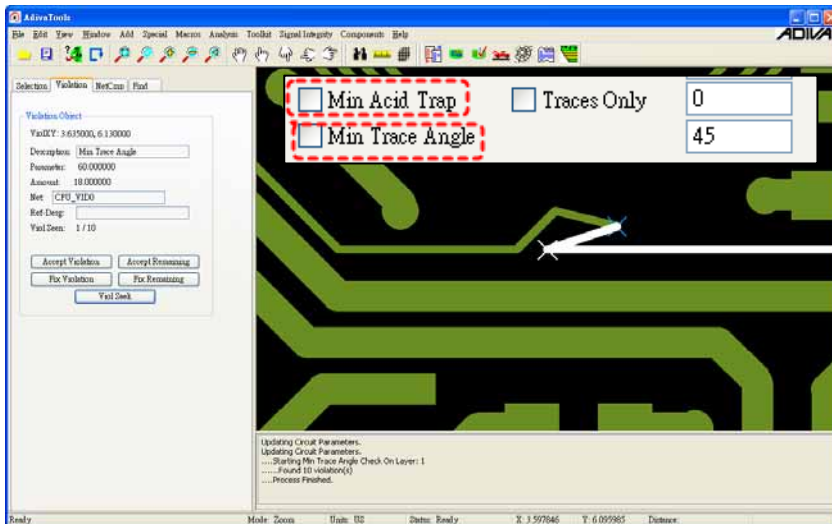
AdivaTools

File Edit View Window Add Special Macros Analysis Toolkit Signal Integrity Components Help

ADIVA

Selection Violation NetConn Find

Violation Object

ViolXY: 3.635000, 6.130000

Description: Min Trace Angle

Parameter: 60.000000

Amount: 18.000000

Net: CPU_VID0

Ref-Desg:

Viol Seen: 1 / 10

Accept Violation Accept Remaining

Fix Violation Fix Remaining

Viol Seek

Min Acid Trap Traces Only 0

Min Trace Angle 45

Updating Circuit Parameters.
Updating Circuit Parameters.
.....Starting Min Trace Angle Check On Layer: 1
.....Found 10 violation(s)
.....Process Finished.

Ready Mode: Zoom Units: US Status: Ready X: 3.597846 Y: 6.095985 Distance: